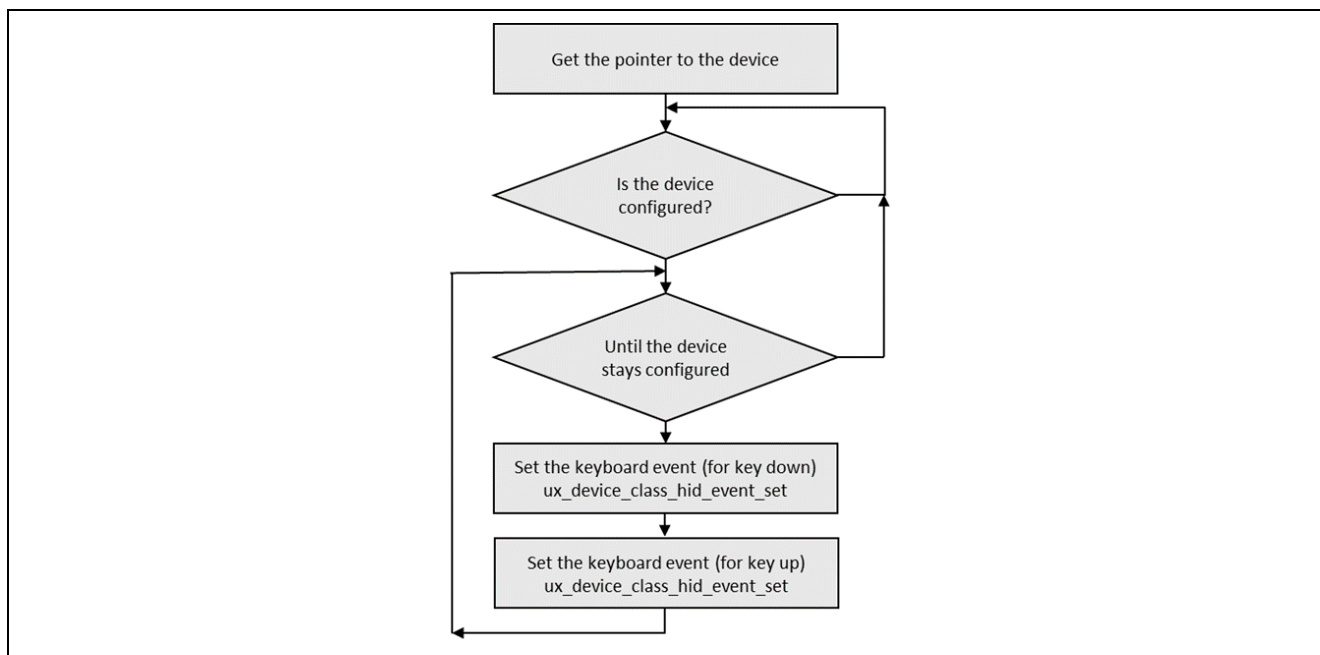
Get the pointer to the device

Is the device configured?

Until the device stays configured

Set the keyboard event (for key down)
ux_device_class_hid_event_set

Set the keyboard event (for key up)
ux_device_class_hid_event_set